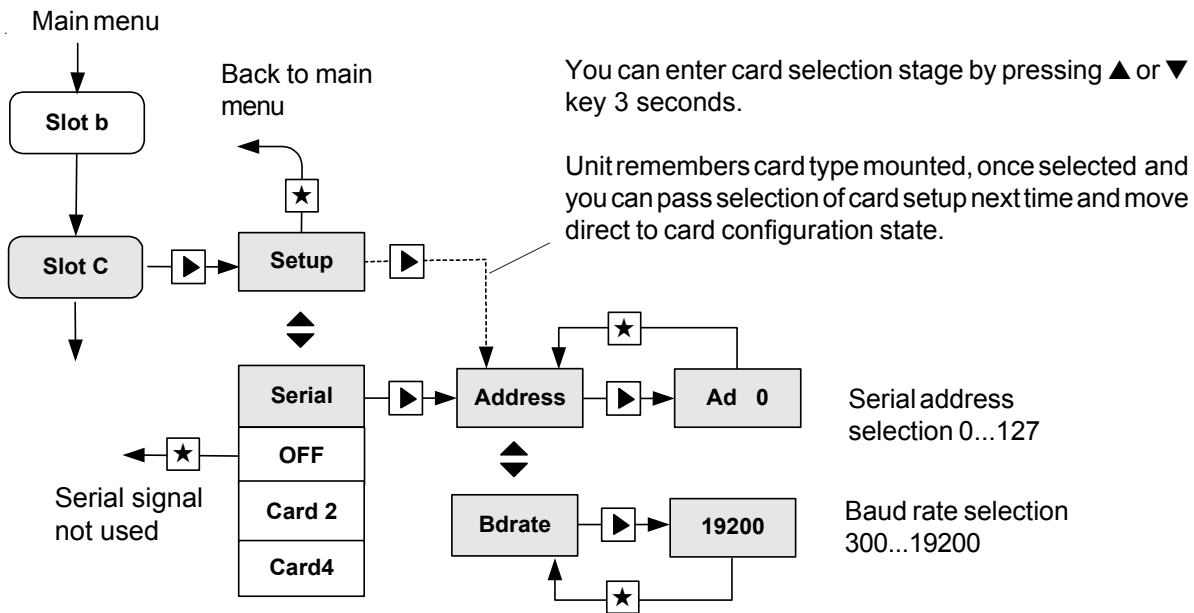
Main menu

Slot b

Slot C

Back to main menu

★

Setup

You can enter card selection stage by pressing ▲ or ▼ key 3 seconds.

Unit remembers card type mounted, once selected and you can pass selection of card setup next time and move direct to card configuration state.

Serial

OFF

Card 2

Card4

★

Serial signal not used

Address

★

Ad 0

Serial address selection 0...127

Bdrate

19200

★

Baud rate selection 300...19200